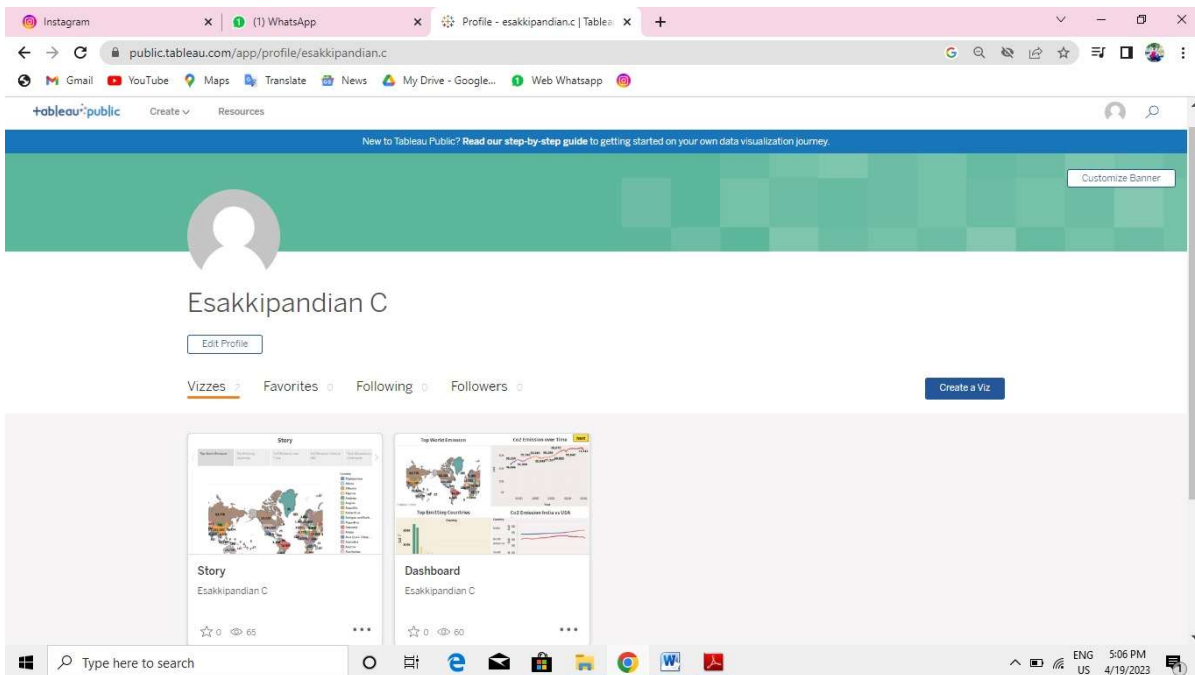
Instagram
(1) WhatsApp
Profile - esakkipandian.c | Tablea
public.tableau.com/app/profile/esakkipandian.c
Gmail YouTube Maps Translate News My Drive - Google... Web Whatsapp

+ableau public Create Resources

New to Tableau Public? Read our step-by-step guide to getting started on your own data visualization journey.

Customize Banner

Esakkipandian C

Edit Profile

Vizzes 2 Favorites 0 Following 0 Followers 0

Create a Viz

Story

Top World Emissions
Co2 Emission over Time
Top Emitting Countries
Co2 Emission India vs USA

Story
Esakkipandian C
0 65

Dashboard
Esakkipandian C
0 60

Type here to search
ENG US 5:06 PM 4/19/2023